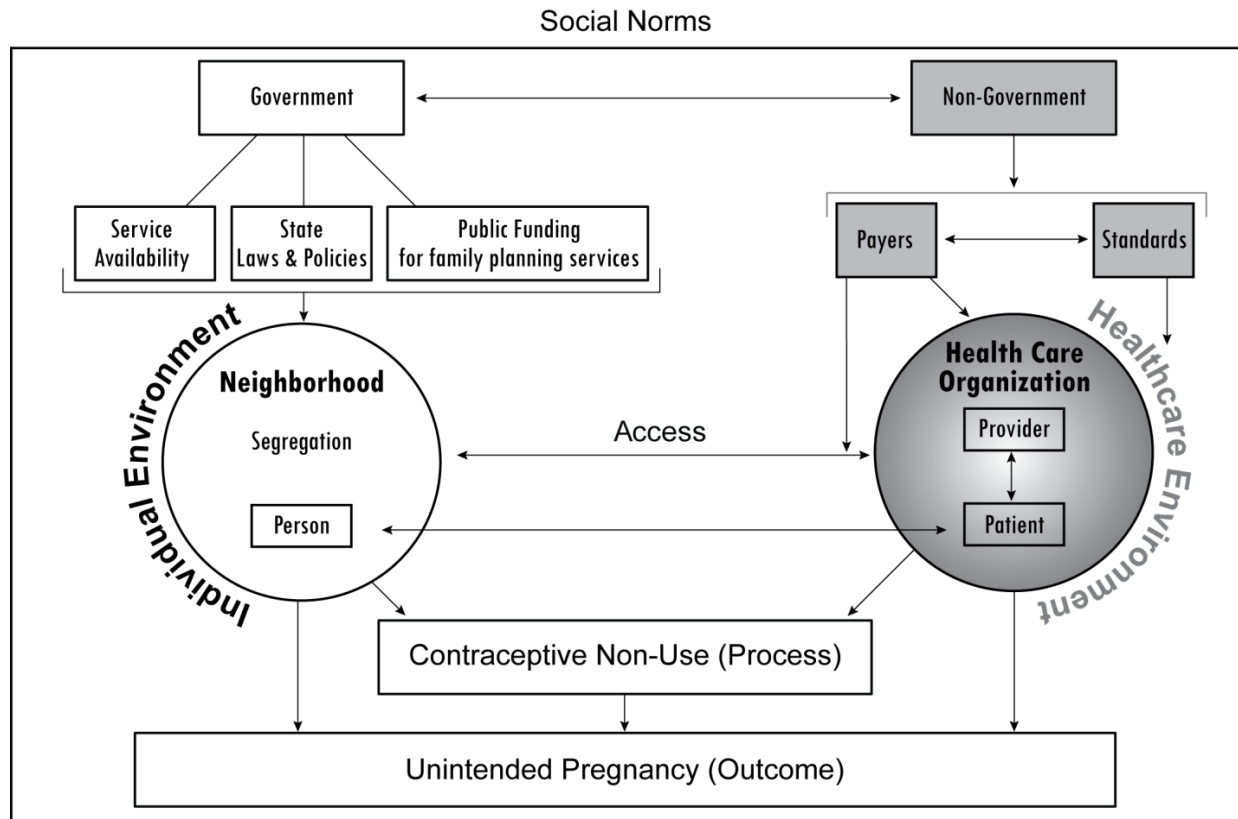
Social Norms

Government

Non-Government

Service Availability

State Laws & Policies

Public Funding for family planning services

Payers

Standards

Individual Environment

Neighborhood

Segregation

Person

Access

Health Care Organization

Provider

Patient

Healthcare Environment

Contraceptive Non-Use (Process)

Unintended Pregnancy (Outcome)